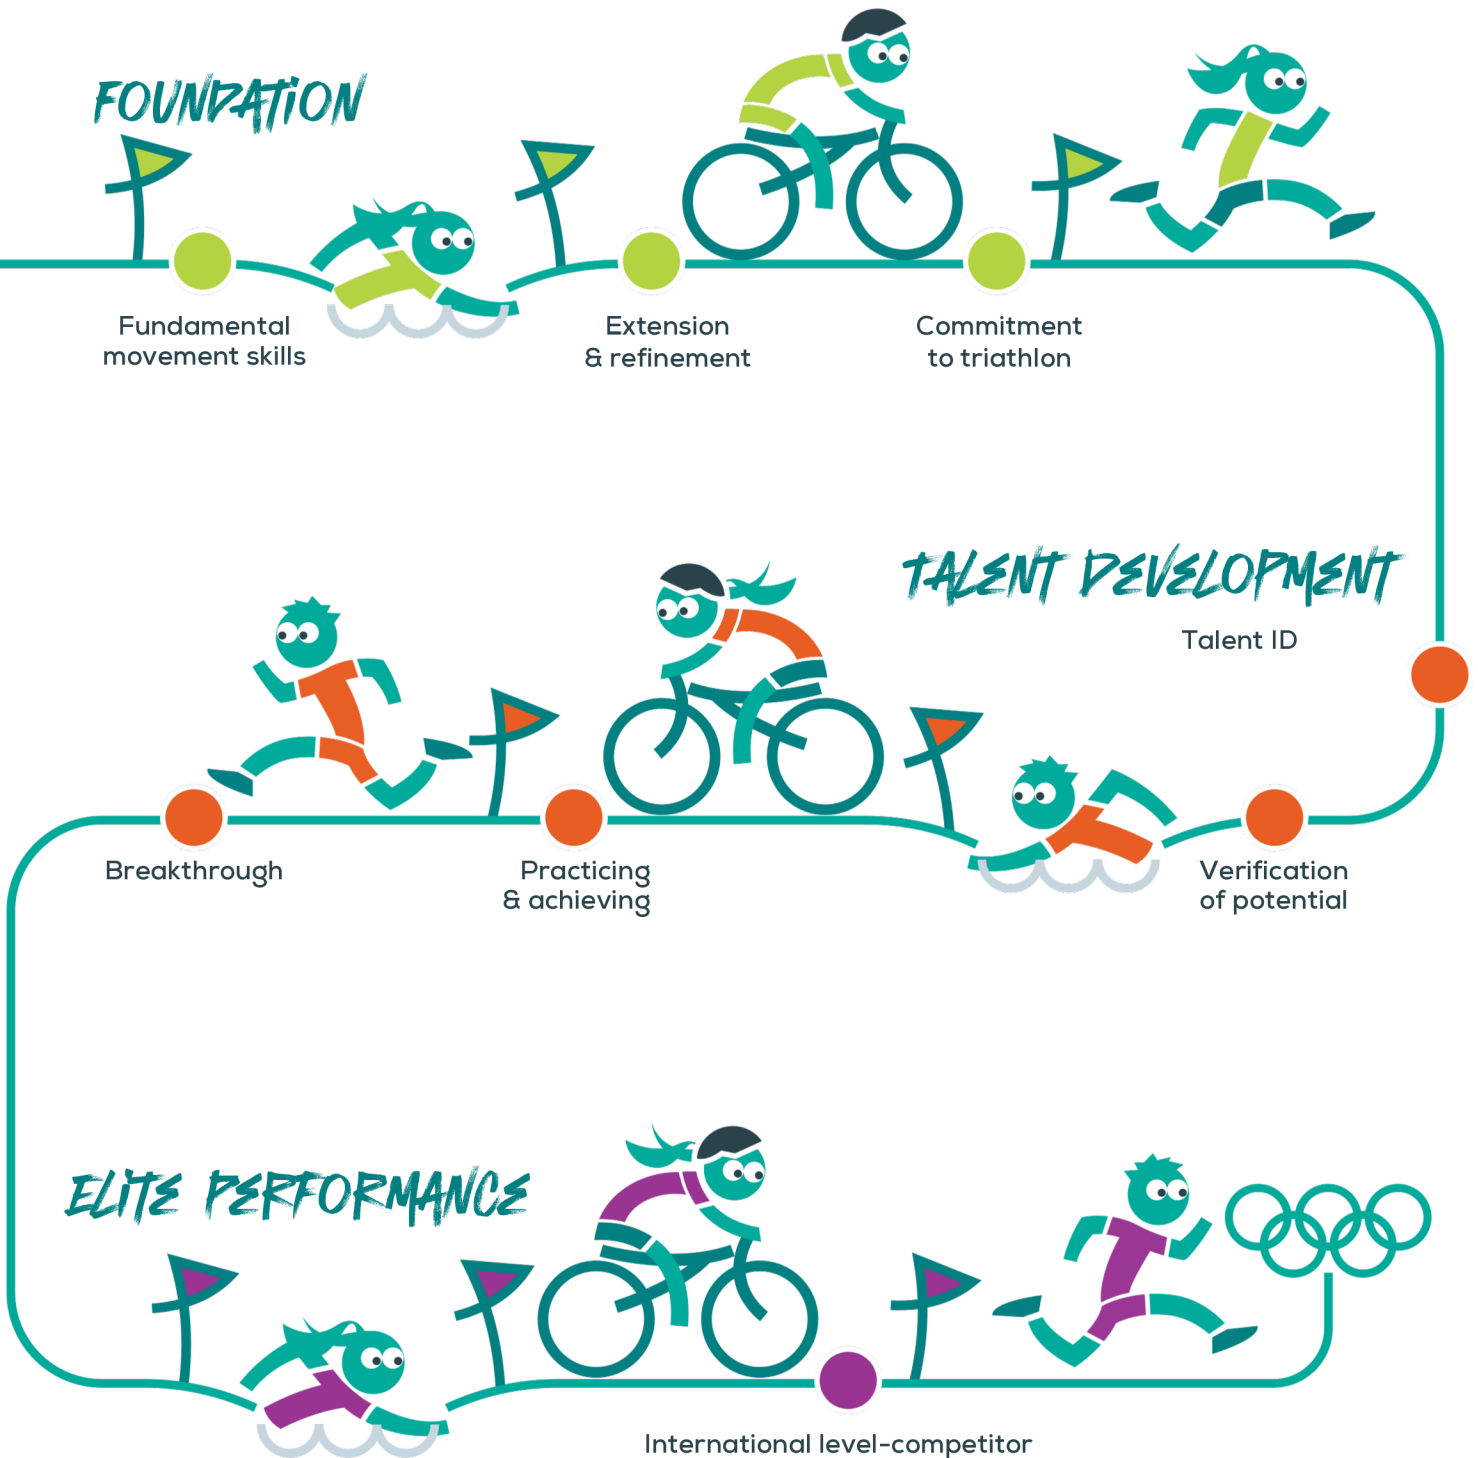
FOUNDATION

Fundamental movement skills

Extension & refinement

Commitment to triathlon

TALENT DEVELOPMENT

Talent ID

Breakthrough

Practicing & achieving

Verification of potential

ELITE PERFORMANCE

International level-competitor